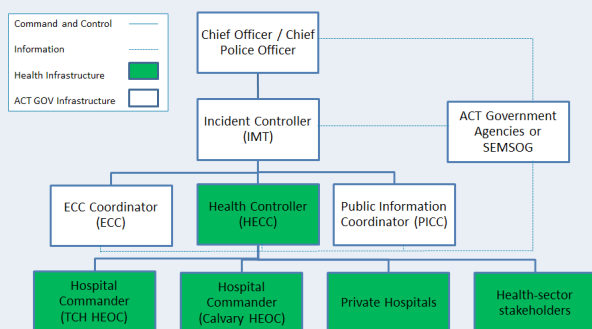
Command and Control

Information

Health Infrastructure

ACT GOV Infrastructure

Chief Officer / Chief Police Officer

Incident Controller (IMT)

ACT Government Agencies or SEMSOG

ECC Coordinator (ECC)

Health Controller (HECC)

Public Information Coordinator (PICC)

Hospital Commander (TCH HEOC)

Hospital Commander (Calvary HEOC)

Private Hospitals

Health-sector stakeholders